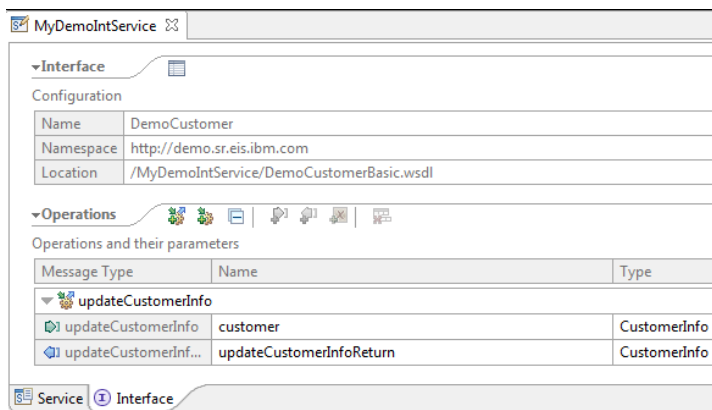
MyDemoIntService ☒

Interface

Configuration

| Name | DemoCustomer |
|---|---|
| Namespace | http://demo.sr.eis.ibm.com |
| Location | /MyDemoIntService/DemoCustomerBasic.wsdl |

Operations

Operations and their parameters

| Message Type | Name | Type |
|---|---|---|
| updateCustomerInfo | | |
| updateCustomerInfo | customer | CustomerInfo |
| updateCustomerInf... | updateCustomerInfoReturn | CustomerInfo |

Service Interface